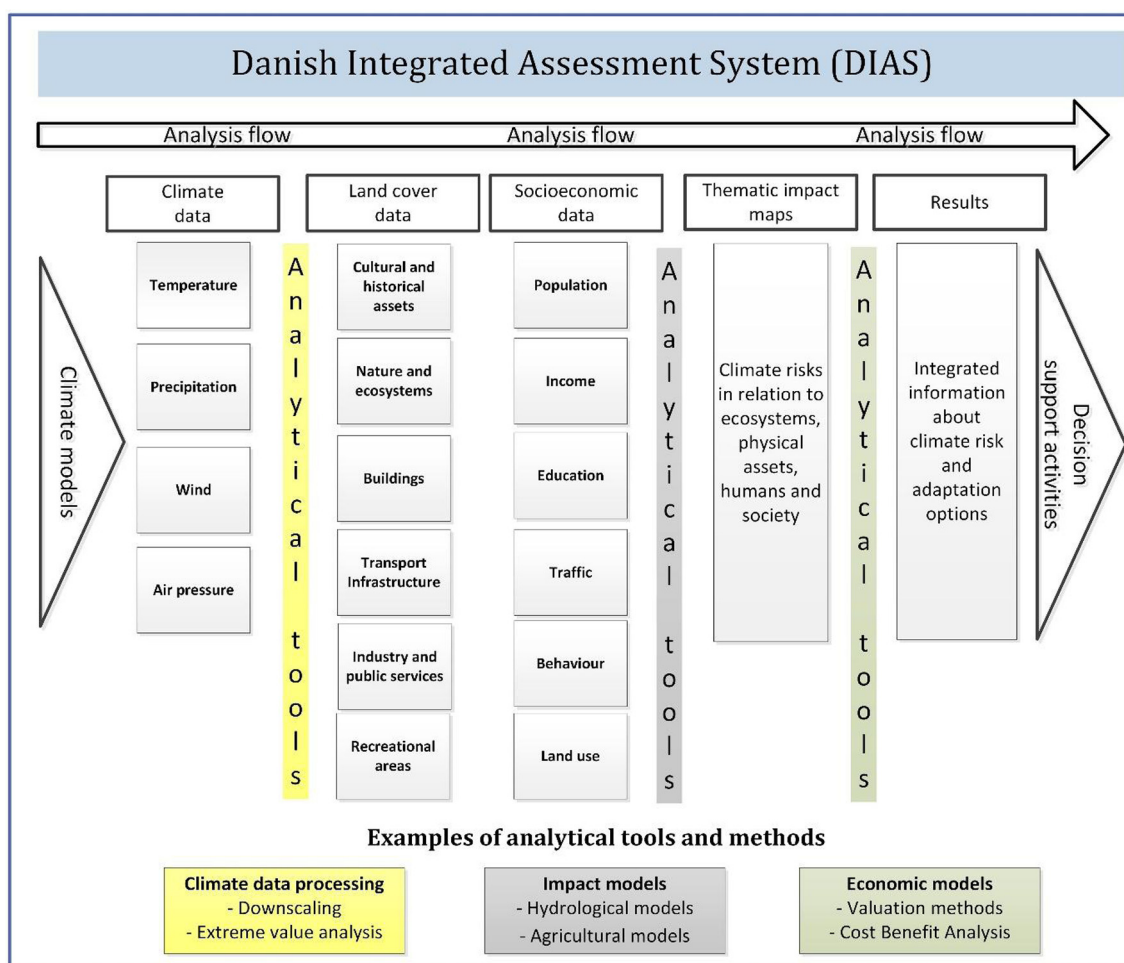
Danish Integrated Assessment System (DIAS)

Analysis flow Analysis flow Analysis flow

Climate models

Climate data

Temperature

Precipitation

Wind

Air pressure

Analytical tools

Land cover data

Cultural and historical assets

Nature and ecosystems

Buildings

Transport Infrastructure

Industry and public services

Recreational areas

Socioeconomic data

Population

Income

Education

Traffic

Behaviour

Land use

Analytical tools

Thematic impact maps

Climate risks in relation to ecosystems, physical assets, humans and society

Analytical tools

Results

Integrated information about climate risk and adaptation options

Decision support activities

Examples of analytical tools and methods

Climate data processing
- Downscaling
- Extreme value analysis

Impact models
- Hydrological models
- Agricultural models

Economic models
- Valuation methods
- Cost Benefit Analysis